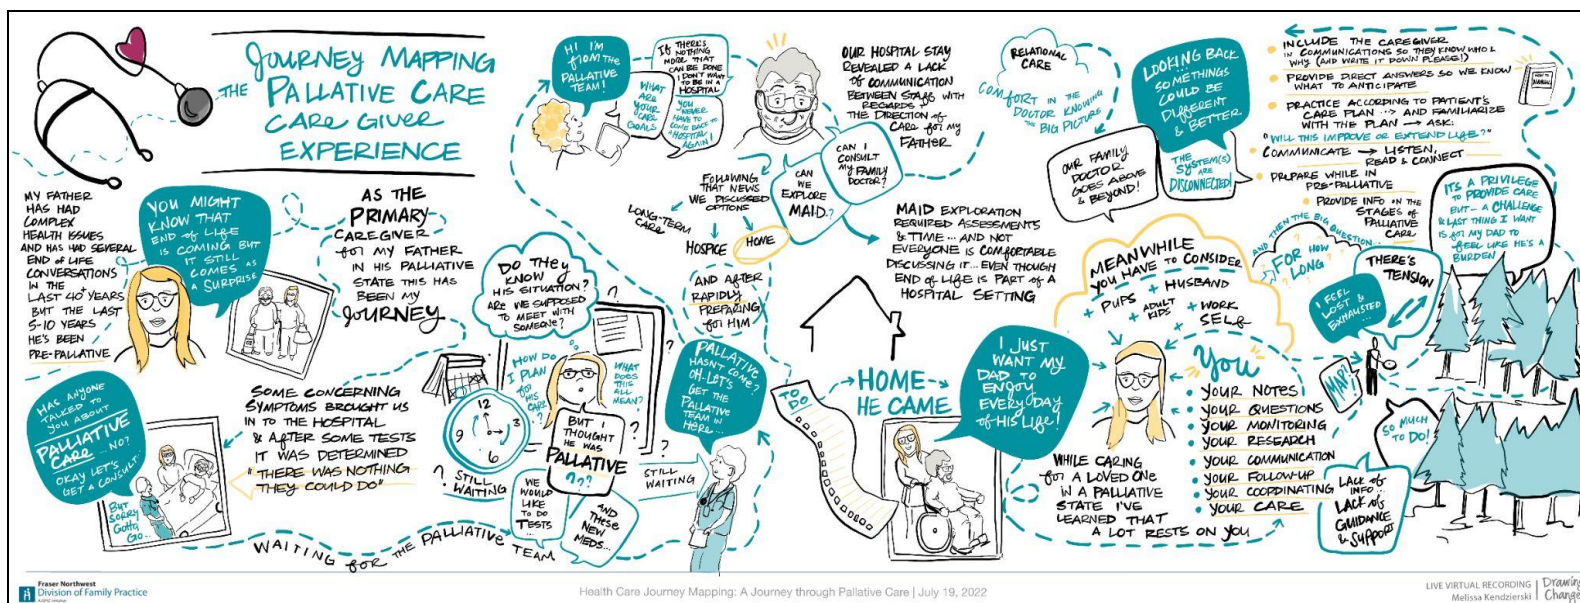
Journey Mapping the Palliative Care Care Giver Experience

My father has had complex health issues and has had several end of life conversations in the last 40+ years but the last 5-10 years he's been pre-palliative

You might know that end of life is coming but it still comes as a surprise

As the primary caregiver for my father in his palliative state this has been my journey

Has anyone talked to you about palliative care ... no? Okay let's get a consult.

But sorry gotta go...

Some concerning symptoms brought us in to the hospital & after some tests it was determined "there was nothing they could do"

Still waiting

Waiting for the palliative team

Do they know his situation? Are we supposed to meet with someone?

How do I plan for his care?

What does this all mean?

But I thought he was palliative ??

We would like to do tests

And these new meds...

Still waiting

Hi I'm from the palliative team!

What are your care goals

Is there's nothing more that can be done I don't want to be in a hospital

You never have to come back to a hospital again!

Our hospital stay revealed a lack of communication between staff with regards to the direction of care for my father

Can I consult my family doctor?

Can we explore MAID?

Following that news we discussed options

Long-term care

Hospice

Home

And after rapidly preparing for him

Palliative hasn't come? Oh- let's get the palliative team in here...

MAID exploration required assessments & time... and not everyone is comfortable discussing it... even though end of life is part of a hospital setting

Relational care

Comfort in the doctor knowing the big picture

Our family doctor goes above & beyond!

Looking back some things could be different & better

The system(s) are disconnected

To do

Home he came

I just want my dad to enjoy every day of his life!

Meanwhile you have to consider + pups + husband + adult kids + work + self

You

While caring for a loved one in a palliative state I've learned that a lot rests on you

Your notes
Your questions
Your monitoring
Your research
Your communication
Your follow-up
Your coordinating
Your care

And then the big question... for how long

There's tension

I feel lost & exhausted

Map?

Lack of info. Lack of guidance & support

So much to do!

It's a privilege to provide care but - a challenge & last thing I want is for my dad to feel like he's a burden

• Include the caregiver in communications so they know who & why (and write it down please!)
• Provide direct answers so we know what to anticipate
• Practice according to patient's care plan → and familiarize with the plan → ask: "will this improve or extend life?"
• Communicate → listen, read & connect
• Prepare while in pre-palliative
  • Provide info on the stages of palliative care

Fraser Northwest Division of Family Practice

Health Care Journey Mapping: A Journey through Palliative Care | July 19, 2022

LIVE VIRTUAL RECORDING Melissa Kendzierski | Drawing Change